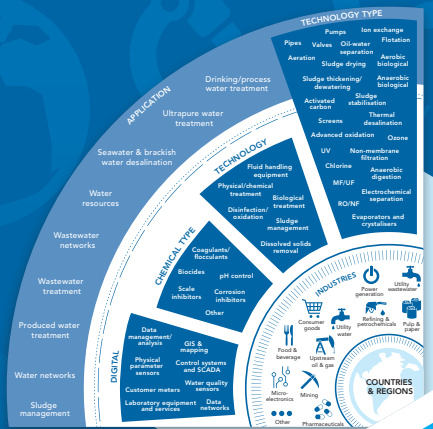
TECHNOLOGY TYPE

Pipes
Pumps
Valves
Oil-water separation
Ion exchange
Flotation
Aeration
Sludge drying
Aerobic biological
Sludge thickening/ dewatering
Anaerobic biological
Activated carbon
Sludge stabilisation
Screens
Thermal desalination
Advanced oxidation
Ozone
UV
Non-membrane filtration
Chlorine
Anaerobic digestion
MF/UF
Electrochemical separation
RO/NF
Evaporators and crystalisers

APPLICATION

Drinking/process water treatment
Ultrapure water treatment
Seawater & brackish water desalination
Water resources
Wastewater networks
Wastewater treatment
Produced water treatment
Water networks
Sludge management

TECHNOLOGY

Fluid handling equipment
Physical/chemical treatment
Biological treatment
Disinfection/ oxidation
Sludge management
Dissolved solids removal

CHEMICAL TYPE

Coagulants/ flocculants
Biocides
pH control
Scale inhibitors
Corrosion inhibitors
Other

DIGITAL

Data management/ analysis
GIS & mapping
Physical parameter sensors
Control systems and SCADA
Customer meters
Water quality sensors
Laboratory equipment and services
Data networks

INDUSTRIES

Power generation
Utility wastewater
Consumer goods
Utility water
Refining & petrochemicals
Pulp & paper
Food & beverage
Upstream oil & gas
Micro-electronics
Mining
Other
Pharmaceuticals

COUNTRIES & REGIONS